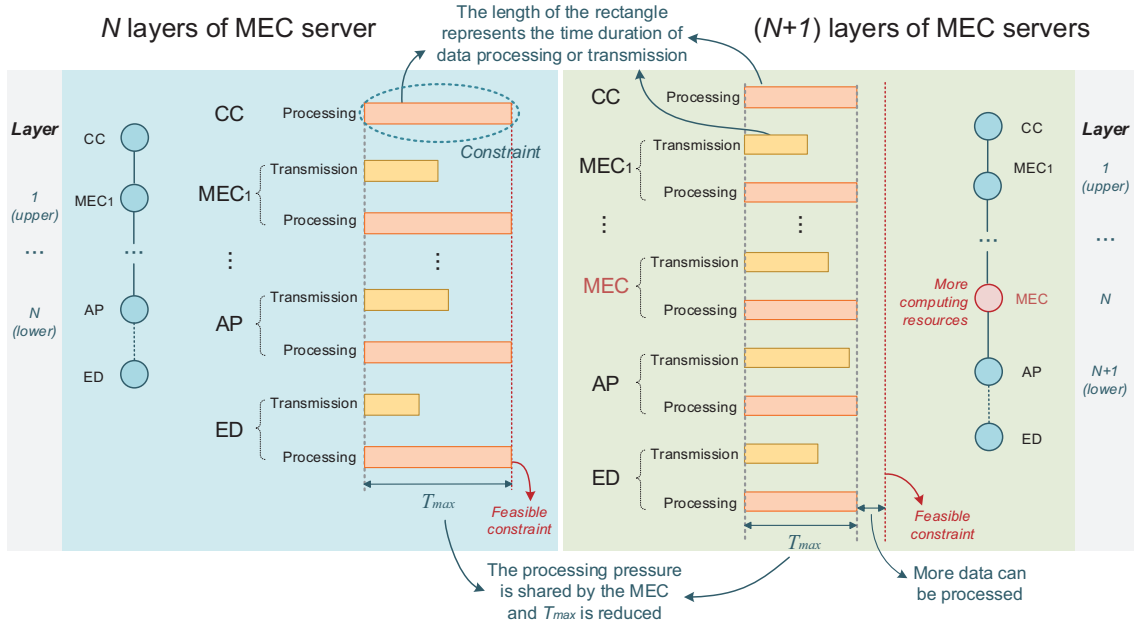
*N* layers of MEC server

The length of the rectangle represents the time duration of data processing or transmission

(*N+1*) layers of MEC servers

Layer

1 (upper)

...

N (lower)

CC

MEC1

...

AP

ED

CC Processing

Constraint

MEC1 Transmission Processing

⋮ ⋮

AP Transmission Processing

ED Transmission Processing

$T_{max}$

Feasible constraint

CC Processing

MEC1 Transmission Processing

⋮ ⋮

MEC Transmission Processing

AP Transmission Processing

ED Transmission Processing

$T_{max}$

Feasible constraint

CC

MEC1

...

More computing resources

MEC

AP

ED

Layer

1 (upper)

...

N

N+1 (lower)

The processing pressure is shared by the MEC and $T_{max}$ is reduced

More data can be processed